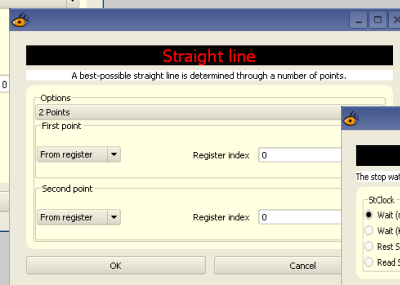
Straight line

A best-possible straight line is determined through a number of points.

Options

2 Points

First point

From register

Register index 0

Second point

From register

Register index 0

OK

Cancel

The stop wat

StClock

Wait (

Wait (

Rest S

Read S

0